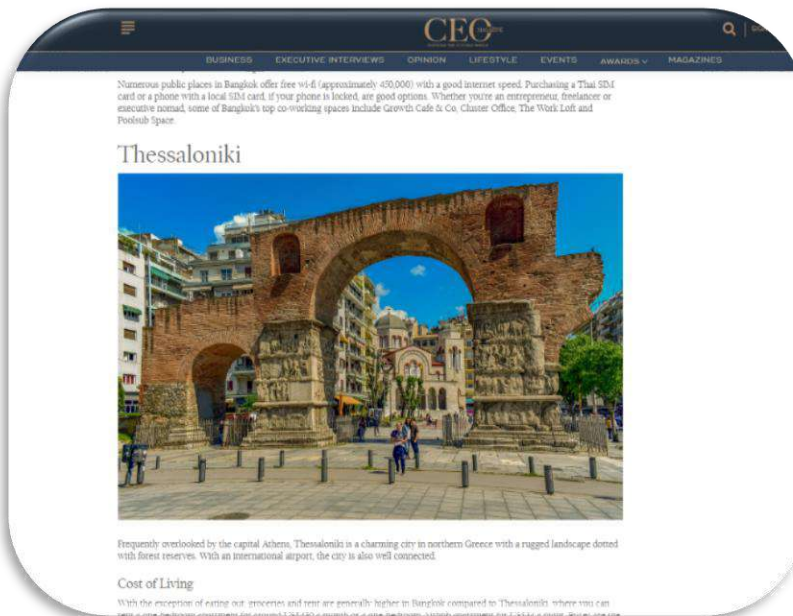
CEO

BUSINESS EXECUTIVE INTERVIEWS OPINION LIFESTYLE EVENTS AWARDS MAGAZINES

Numerous public places in Bangkok offer free wi-fi (approximately 450,000) with a good internet speed. Purchasing a Thai SIM card or a phone with a local SIM card, if your phone is locked, are good options. Whether you're an entrepreneur, freelancer or executive nomad, some of Bangkok's top co-working spaces include Growth Cafe & Co, Cluster Office, The Work Loft and Poolsub Space.

Thessaloniki

Frequently overlooked by the capital Athens, Thessaloniki is a charming city in northern Greece with a rugged landscape dotted with forest reserves. With an international airport, the city is also well connected.

Cost of Living

With the exception of eating out, groceries and rent are generally higher in Bangkok compared to Thessaloniki, where you can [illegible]